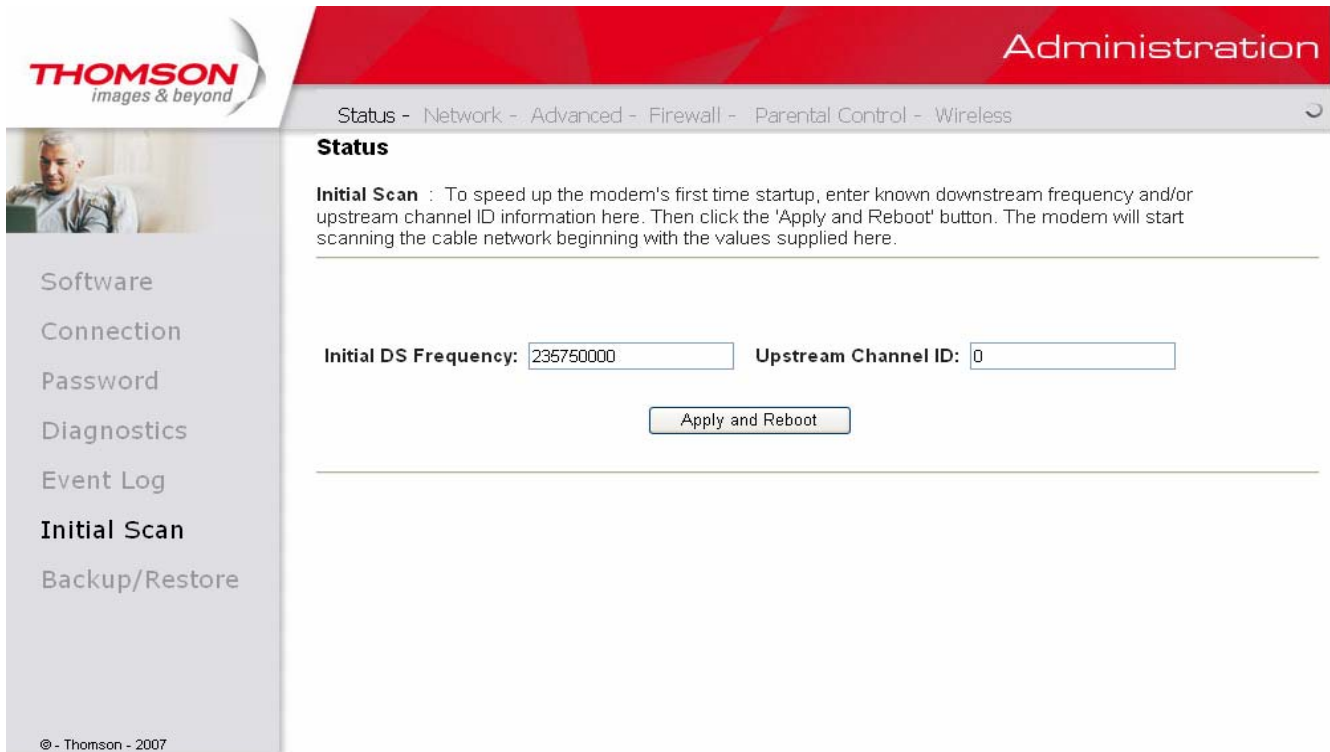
THOMSON
images & beyond

Administration

Status - Network - Advanced - Firewall - Parental Control - Wireless

Status

Initial Scan : To speed up the modem's first time startup, enter known downstream frequency and/or upstream channel ID information here. Then click the 'Apply and Reboot' button. The modem will start scanning the cable network beginning with the values supplied here.

Software
Connection
Password
Diagnostics
Event Log
Initial Scan
Backup/Restore

Initial DS Frequency: 235750000 Upstream Channel ID: 0

Apply and Reboot

© - Thomson - 2007